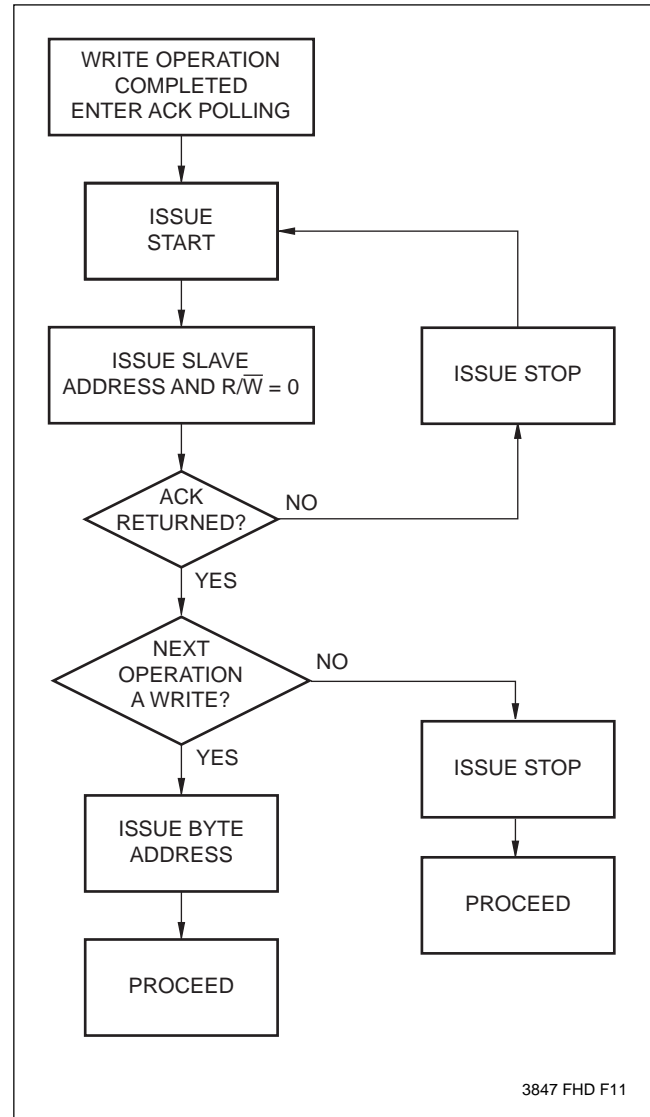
WRITE OPERATION COMPLETED ENTER ACK POLLING

ISSUE START

ISSUE SLAVE ADDRESS AND $R/\overline{W}$ = 0

ISSUE STOP

ACK RETURNED?

NO

YES

NEXT OPERATION A WRITE?

NO

YES

ISSUE STOP

ISSUE BYTE ADDRESS

PROCEED

PROCEED

3847 FHD F11